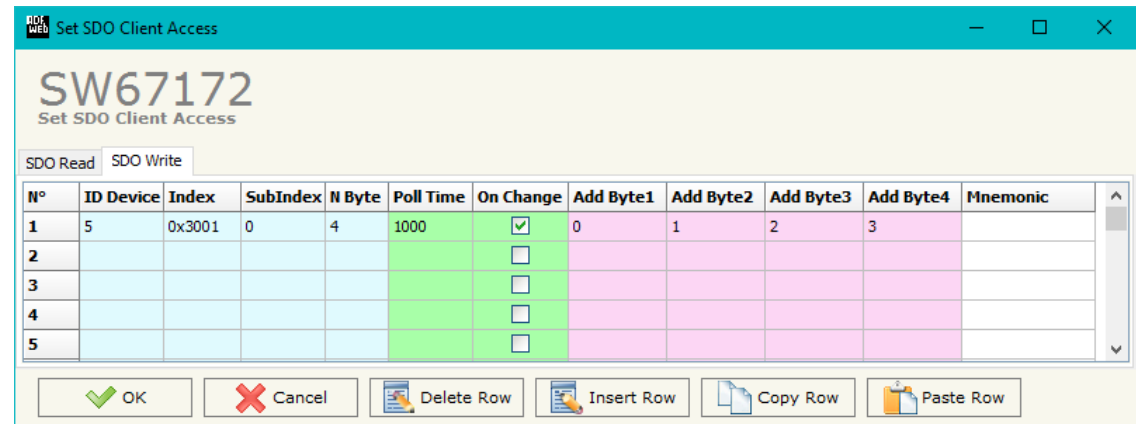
ADF Web Set SDO Client Access

SW67172
Set SDO Client Access

SDO Read | SDO Write

| N° | ID Device | Index | SubIndex | N Byte | Poll Time | On Change | Add Byte1 | Add Byte2 | Add Byte3 | Add Byte4 | Mnemonic |
|---|---|---|---|---|---|---|---|---|---|---|---|
| 1 | 5 | 0x3001 | 0 | 4 | 1000 | ☑ | 0 | 1 | 2 | 3 | |
| 2 | | | | | | ☐ | | | | | |
| 3 | | | | | | ☐ | | | | | |
| 4 | | | | | | ☐ | | | | | |
| 5 | | | | | | ☐ | | | | | |

OK | Cancel | Delete Row | Insert Row | Copy Row | Paste Row